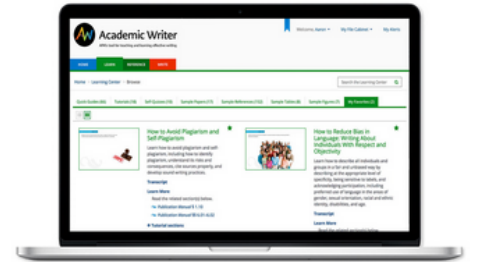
Academic Writer

APA's tool for teaching and learning effective writing

Welcome, Karen | My File Cabinet | My Alerts

HOME LEARN REFERENCE WRITE

Home > Learning Center > Browse

Search the Learning Center

Quick Guides (6) Tutorials (18) Self Quizzes (14) Sample Papers (17) Sample References (132) Sample Tables (8) Sample Figures (7) My Favorites (2)

How to Avoid Plagiarism and Self-Plagiarism

Learn how to avoid plagiarism and self-plagiarism, including how to identify plagiarism, understand its risks and consequences, cite sources properly, and develop sound writing practices.

Transcript

Learn More

Read the related section(s) below.

Publication Manual § 1.10

Publication Manual §§ 6.01–6.02

Tutorial sections

How to Reduce Bias in Language: Writing About Individuals With Respect and Objectivity

Learn how to describe all individuals and groups in a fair and unbiased way by describing at the appropriate level of specificity, being sensitive to labels, and acknowledging participation, including preferred use of language in the areas of gender, sexual orientation, racial and ethnic identity, disabilities, and age.

Transcript

Learn More